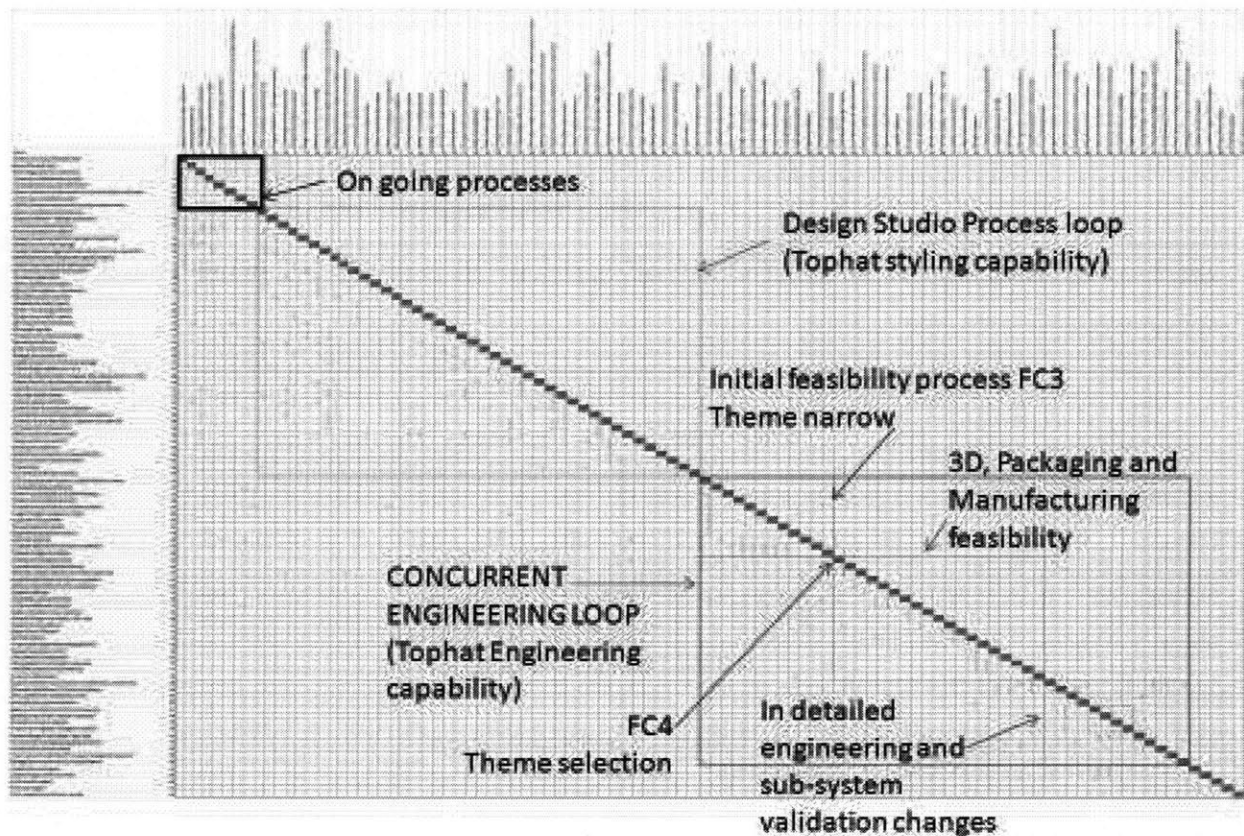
On going processes

Design Studio Process loop (Tophat styling capability)

Initial feasibility process FC3 Theme narrow

3D, Packaging and Manufacturing feasibility

CONCURRENT ENGINEERING LOOP (Tophat Engineering capability)

FC4 Theme selection

In detailed engineering and sub-system validation changes